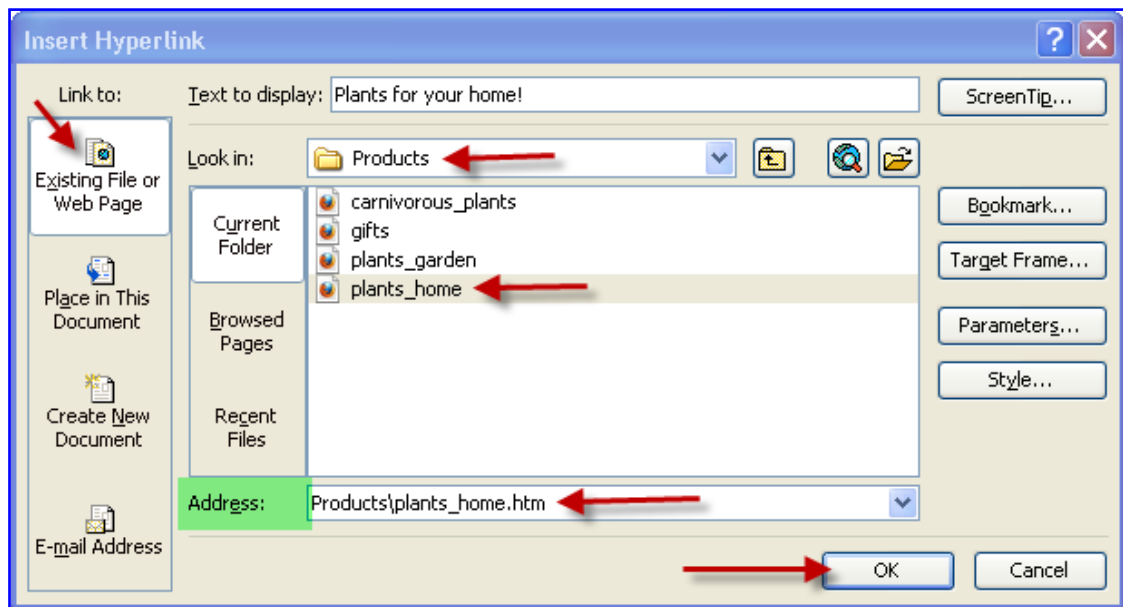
Insert Hyperlink

Link to:

Existing File or Web Page

Place in This Document

Create New Document

E-mail Address

Text to display: Plants for your home!

ScreenTip...

Look in: Products

Current Folder

Browsed Pages

Recent Files

carnivorous_plants
gifts
plants_garden
plants_home

Bookmark...

Target Frame...

Parameters...

Style...

Address: Products\plants_home.htm

OK

Cancel